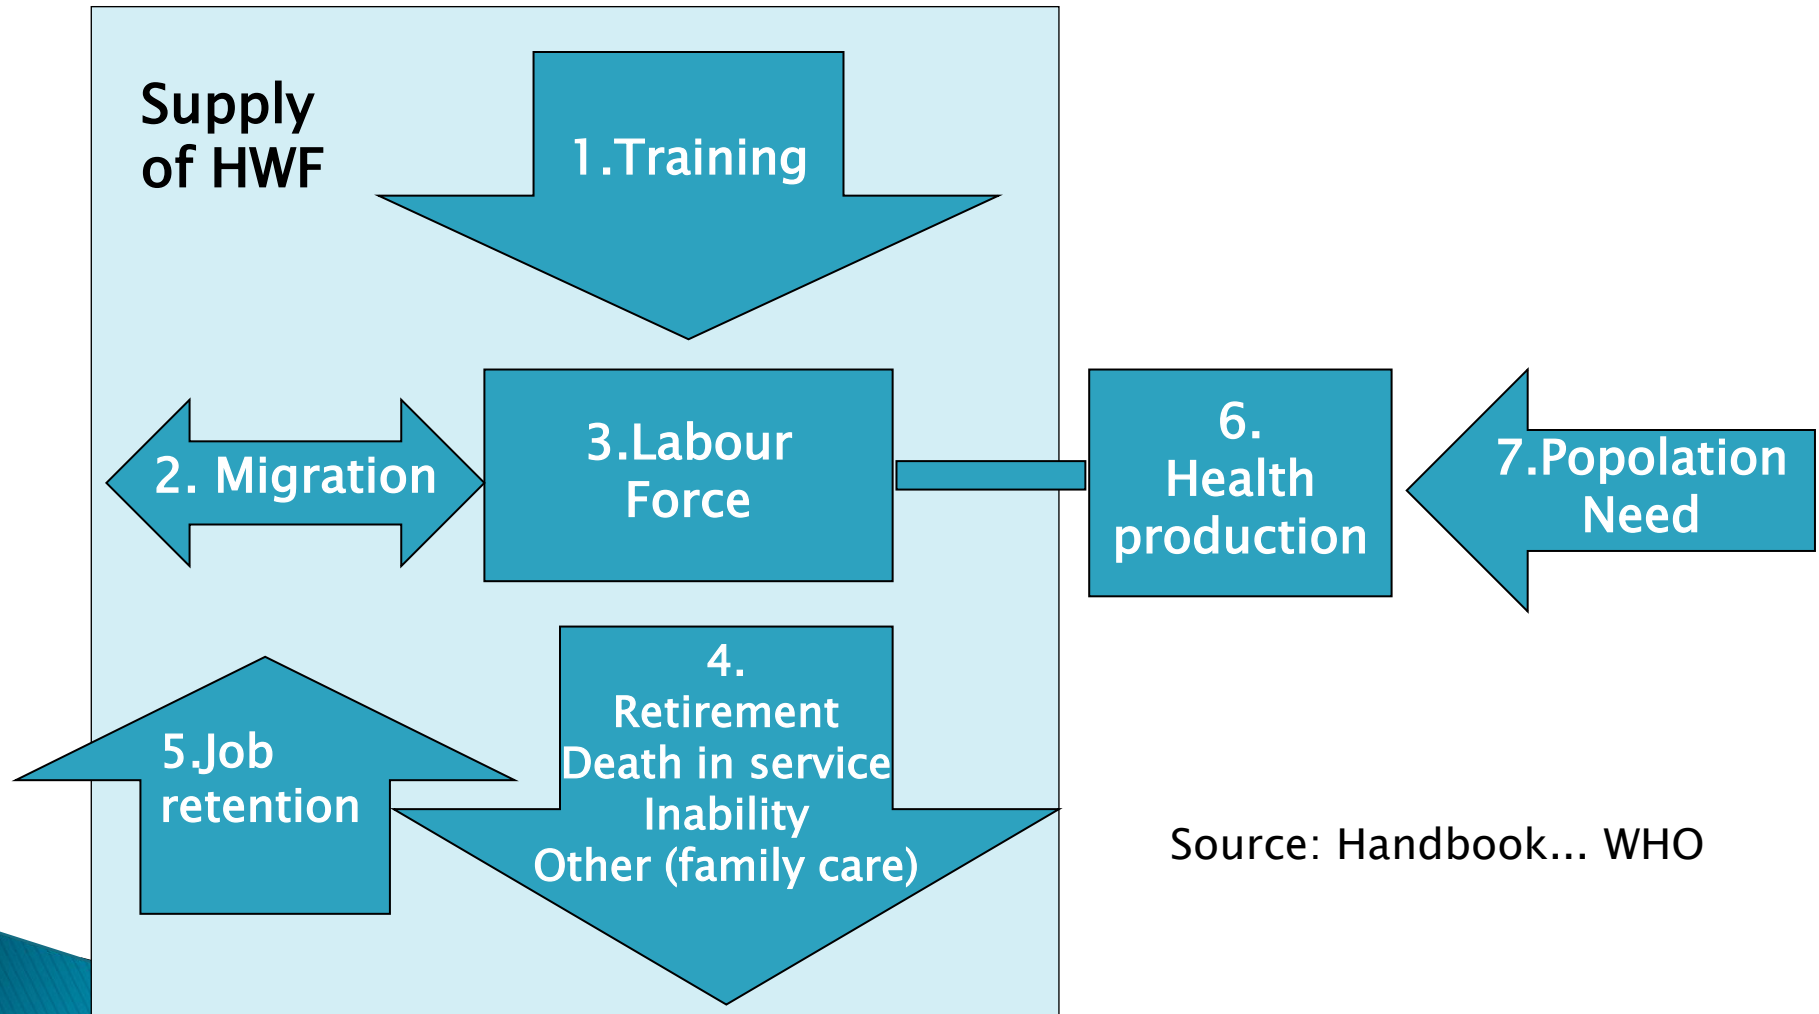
Supply of HWF

1.Training

2. Migration

3.Labour Force

6. Health production

7.Popolation Need

5.Job retention

4. Retirement Death in service Inability Other (family care)

Source: Handbook... WHO